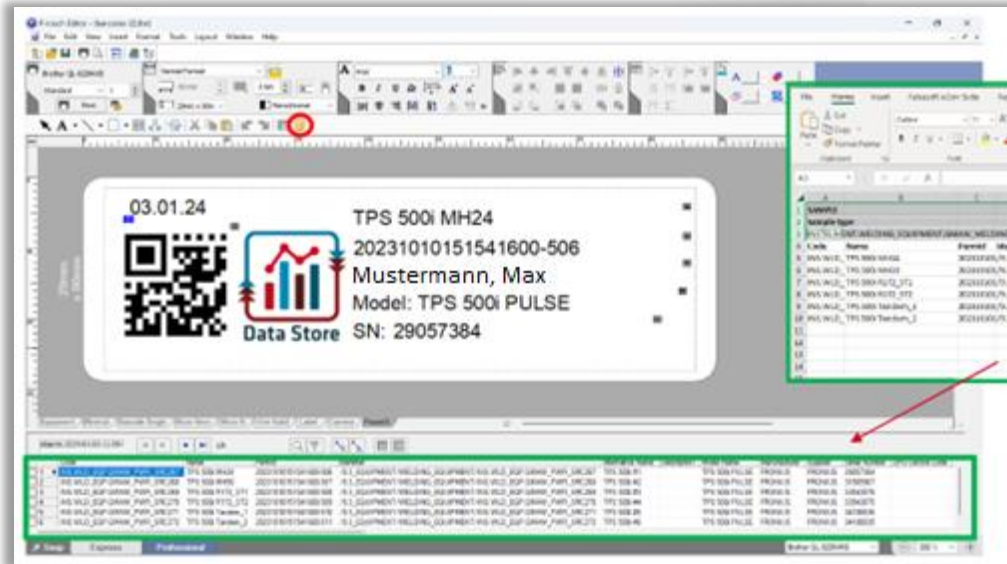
P-touch Editor - Barcodes [Edit]

File Edit View Insert Format Tools Layout Window Help

03.01.24

TPS 500i MH24

20231010151541600-506

Mustermann, Max

Model: TPS 500i PULSE

SN: 29057384

Data Store

File Home Insert

Sample

Sample type

Code Name Parent

1 INS.WLD_ TPS 500i MH24 20231010151

2 INS.WLD_ TPS 500i MH33 20231010151

3 INS.WLD_ TPS 500i FSTD_ST1 20231010151

4 INS.WLD_ TPS 500i FSTD_ST2 20231010151

5 INS.WLD_ TPS 500i Tandem_1 20231010151

6 INS.WLD_ TPS 500i Tandem_2 20231010151

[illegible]

Snap Express Professional